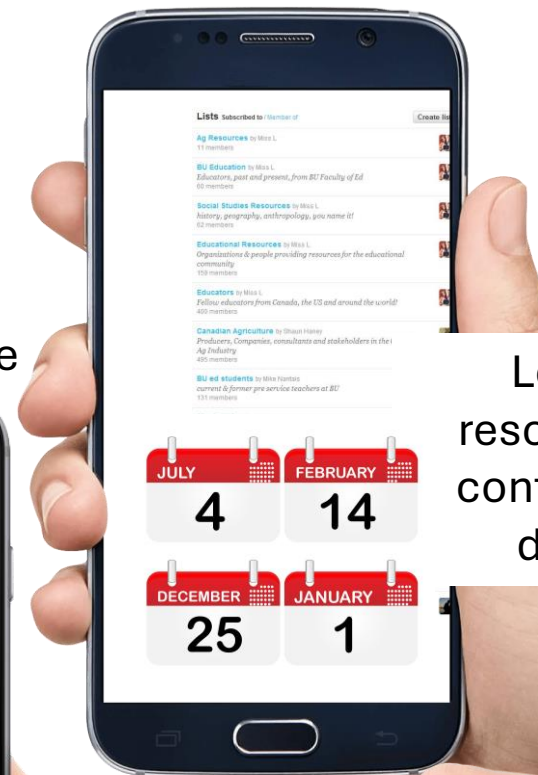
e

Lists Subscribed to / Member of

Create list

Ag Resources by Miss L
11 members

BU Education by Miss L
Educators, past and present, from BU Faculty of Ed
60 members

Social Studies Resources by Miss L
history, geography, anthropology, you name it!
62 members

Educational Resources by Miss L
Organizations & people providing resources for the educational community
159 members

Educators by Miss L
Fellow educators from Canada, the US and around the world!
480 members

Canadian Agriculture by Shaun Haney
Producers, Companies, consultants and stakeholders in the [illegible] Ag Industry
495 members

BU ed students by Mike Nantais
current & former pre service teachers at BU
131 members

Lo
reso
cont
d

JULY
4

FEBRUARY
14

DECEMBER
25

JANUARY
1